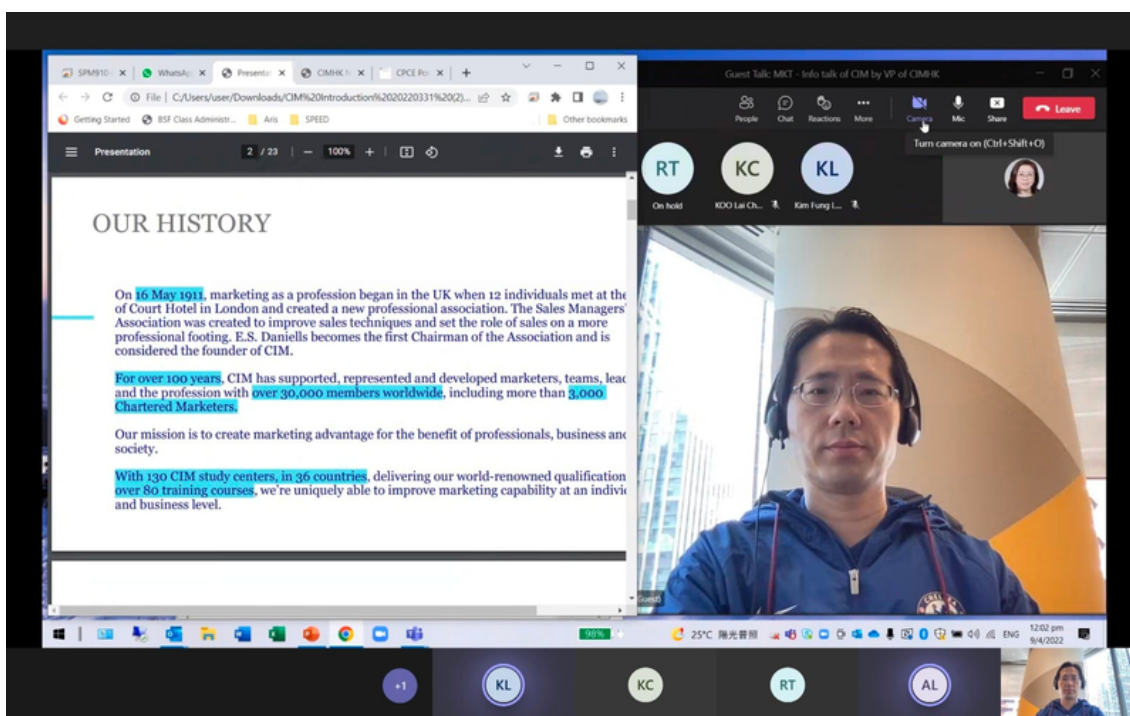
SPM910 × WhatsAp × Presenta × CIMHK × CPCE Pc × +

File | C:/Users/user/Downloads/CIM%20Introduction%2020220331%20(2)...

Getting Started BSF Class Administr... Aris SPEED Other bookmarks

Presentation 2 / 23 — 100% +

OUR HISTORY

On 16 May 1911, marketing as a profession began in the UK when 12 individuals met at the of Court Hotel in London and created a new professional association. The Sales Managers' Association was created to improve sales techniques and set the role of sales on a more professional footing. E.S. Daniells becomes the first Chairman of the Association and is considered the founder of CIM.

For over 100 years, CIM has supported, represented and developed marketers, teams, leac and the profession with over 30,000 members worldwide, including more than 3,000 Chartered Marketers.

Our mission is to create marketing advantage for the benefit of professionals, business anc society.

With 130 CIM study centers, in 36 countries, delivering our world-renowned qualification over 80 training courses, we're uniquely able to improve marketing capability at an indivi and business level.

Guest Talk: MKT - Info talk of CIM by VP of CIMHK

People Chat Reactions More Camera Mic Share Leave

Turn camera on (Ctrl+Shift+O)

RT On hold
KC KOO Lai Ch...
KL Kim Fung L...

Guest

98%

25°C 陽光普照 ENG 12:02 pm 9/4/2022

+1 KL KC RT AL